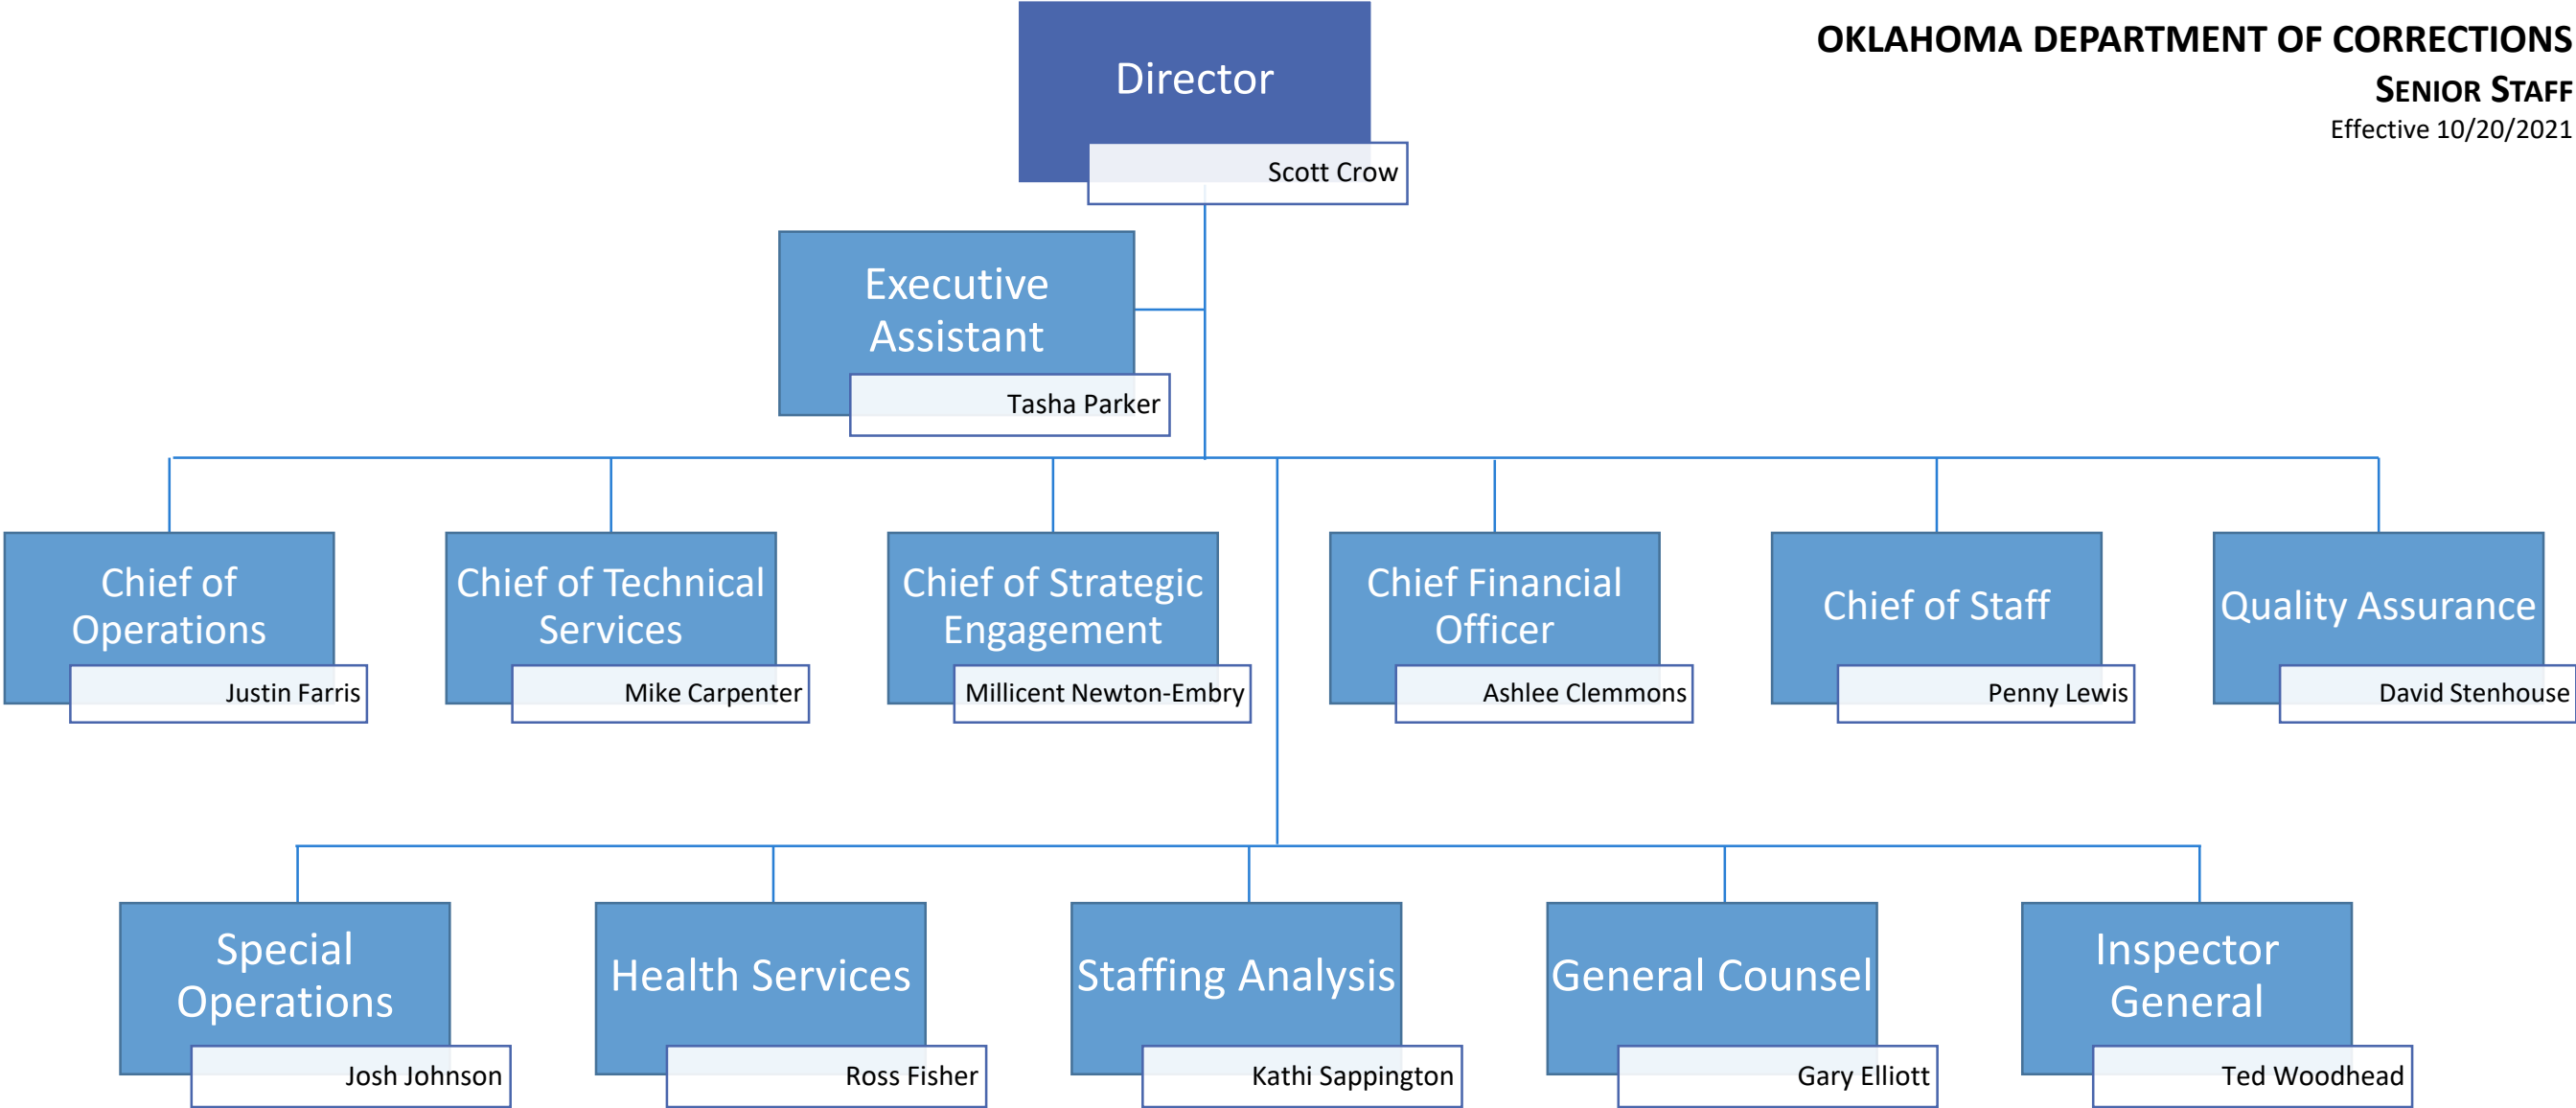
OKLAHOMA DEPARTMENT OF CORRECTIONS
SENIOR STAFF
Effective 10/20/2021

Director
Scott Crow

Executive Assistant
Tasha Parker

Chief of Operations
Justin Farris

Chief of Technical Services
Mike Carpenter

Chief of Strategic Engagement
Millicent Newton-Embry

Chief Financial Officer
Ashlee Clemmons

Chief of Staff
Penny Lewis

Quality Assurance
David Stenhouse

Special Operations
Josh Johnson

Health Services
Ross Fisher

Staffing Analysis
Kathi Sappington

General Counsel
Gary Elliott

Inspector General
Ted Woodhead